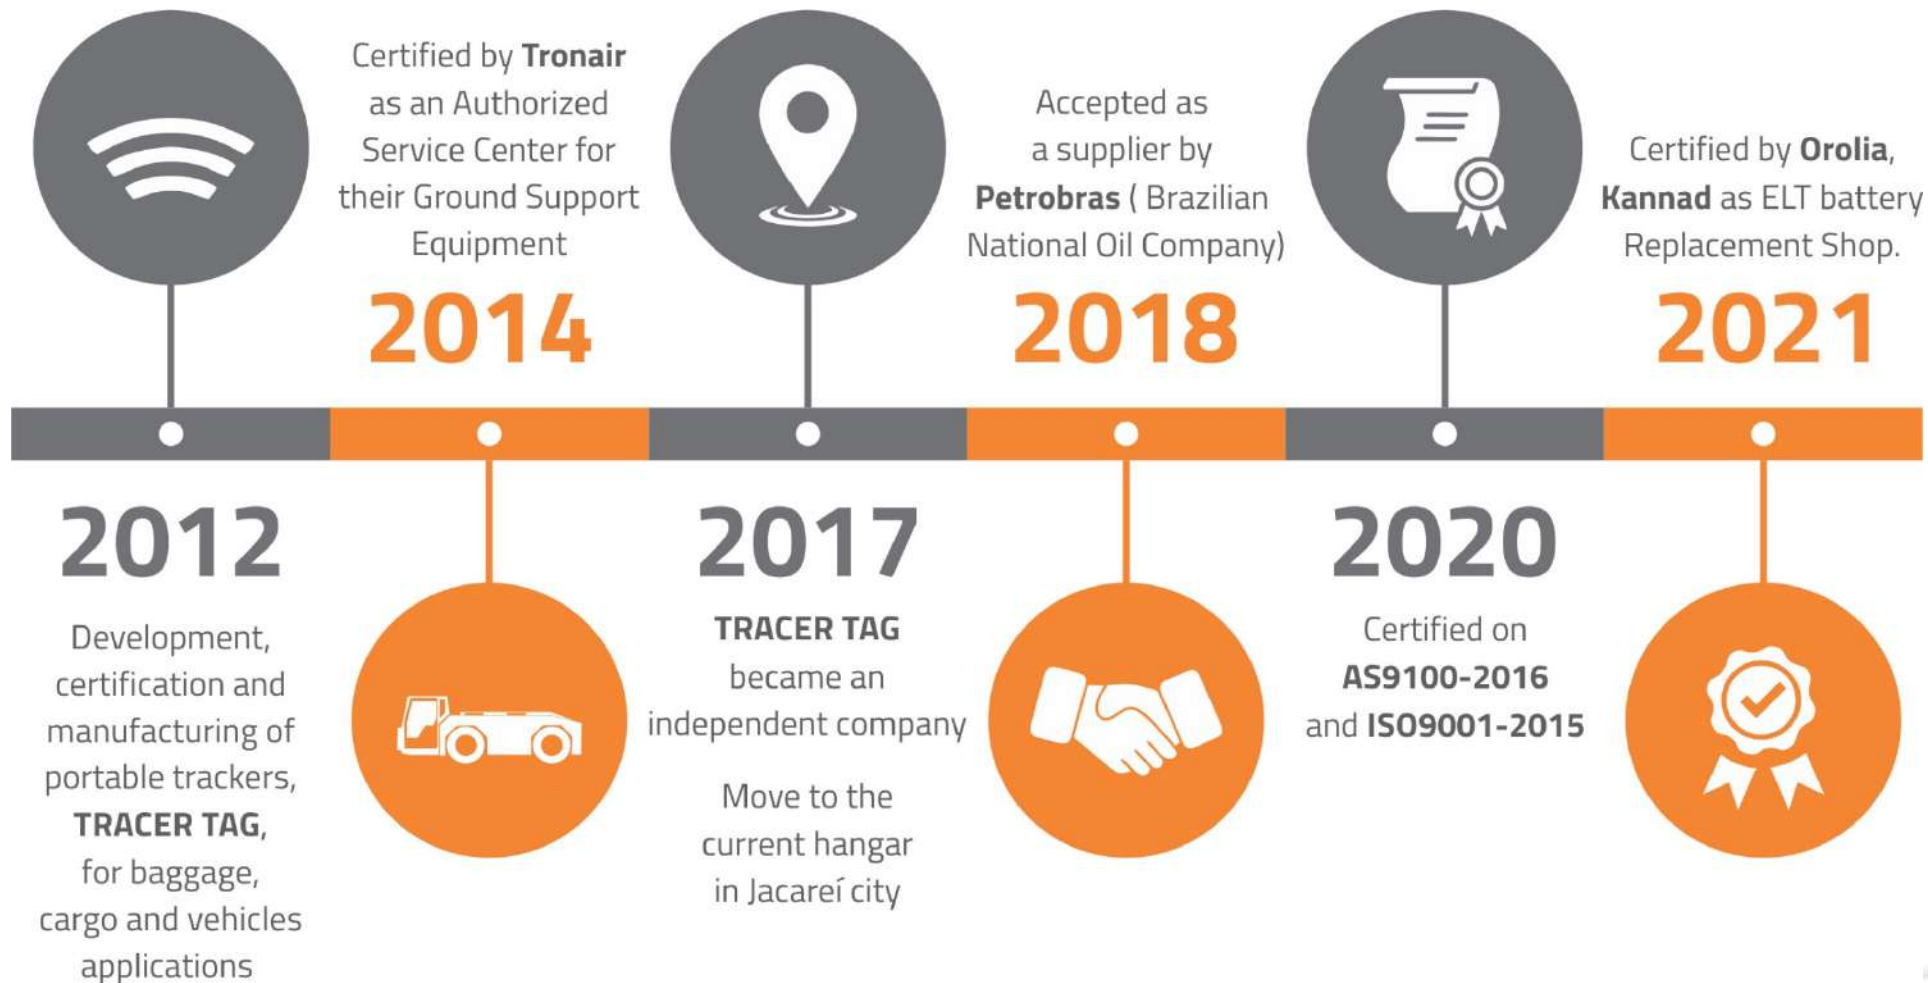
2012

Development, certification and manufacturing of portable trackers, TRACER TAG, for baggage, cargo and vehicles applications

Certified by Tronair as an Authorized Service Center for their Ground Support Equipment

2014

2017

TRACER TAG became an independent company

Move to the current hangar in Jacareí city

Accepted as a supplier by Petrobras ( Brazilian National Oil Company)

2018

2020

Certified on AS9100-2016 and ISO9001-2015

Certified by Orolia, Kannad as ELT battery Replacement Shop.

2021